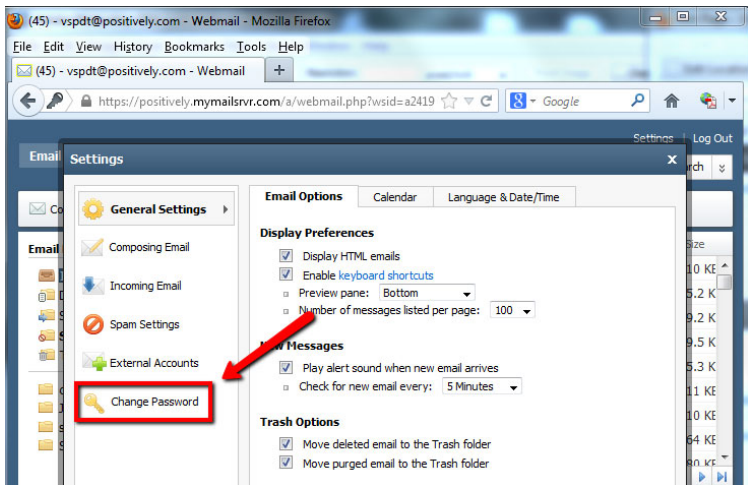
(45) - vspdt@positively.com - Webmail - Mozilla Firefox

File Edit View History Bookmarks Tools Help

(45) - vspdt@positively.com - Webmail +

https://positively.mymailsrvr.com/a/webmail.php?wsid=a2419

Google

Settings | Log Out

Email

Settings ×

General Settings

Composing Email

Incoming Email

Spam Settings

External Accounts

Change Password

Email Options | Calendar | Language & Date/Time

Display Preferences

Display HTML emails

Enable keyboard shortcuts

Preview pane: Bottom

Number of messages listed per page: 100

New Messages

Play alert sound when new email arrives

Check for new email every: 5 Minutes

Trash Options

Move deleted email to the Trash folder

Move purged email to the Trash folder

Size
10 KB
5.2 K
9.2 K
9.5 K
5.3 K
11 KB
10 KB
10 KB
64 KB
80 K